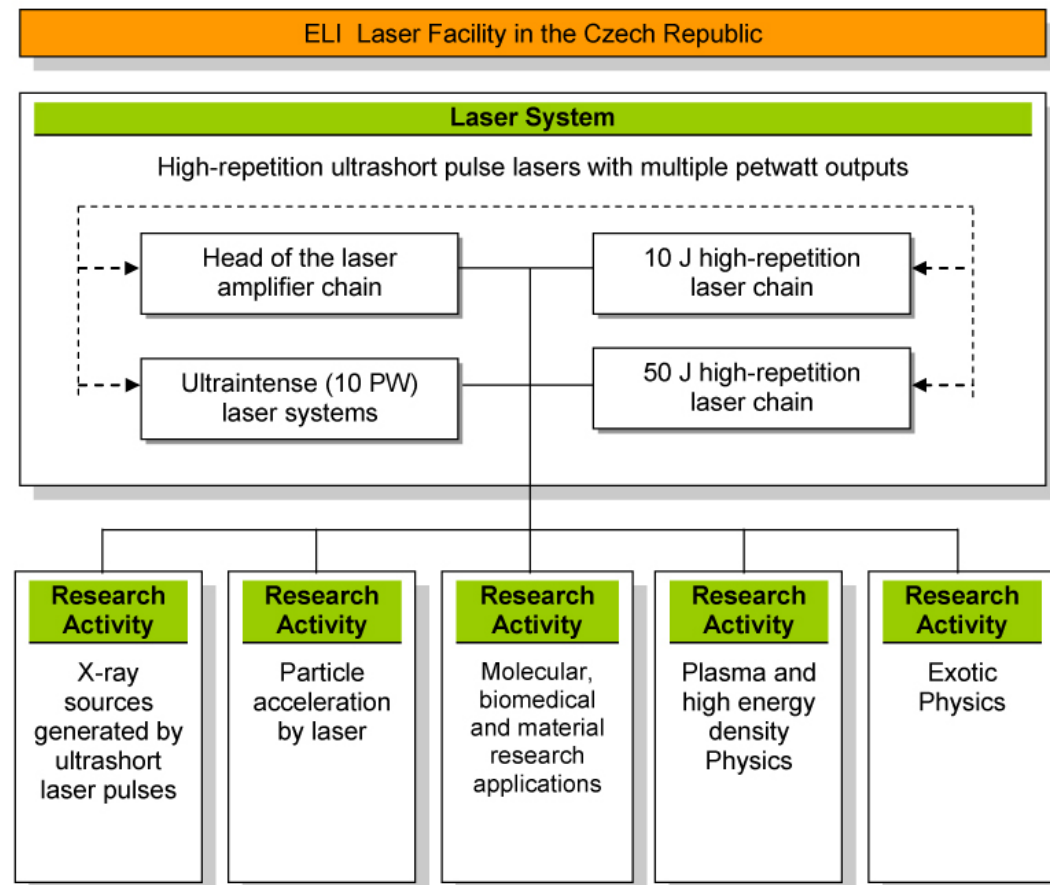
ELI Laser Facility in the Czech Republic

Laser System

High-repetition ultrashort pulse lasers with multiple petwatt outputs

Head of the laser amplifier chain

10 J high-repetition laser chain

Ultraintense (10 PW) laser systems

50 J high-repetition laser chain

Research Activity

X-ray sources generated by ultrashort laser pulses

Research Activity

Particle acceleration by laser

Research Activity

Molecular, biomedical and material research applications

Research Activity

Plasma and high energy density Physics

Research Activity

Exotic Physics